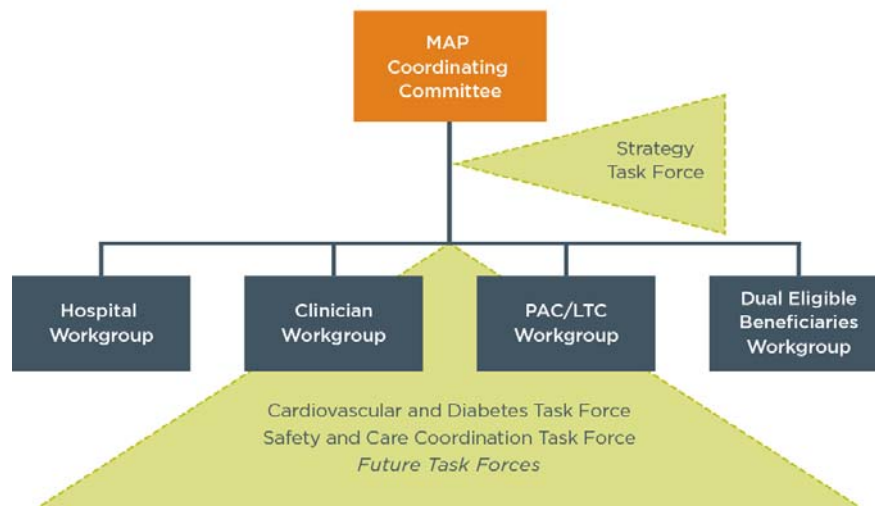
MAP Coordinating Committee

Strategy Task Force

Hospital Workgroup

Clinician Workgroup

PAC/LTC Workgroup

Dual Eligible Beneficiaries Workgroup

Cardiovascular and Diabetes Task Force
Safety and Care Coordination Task Force
*Future Task Forces*